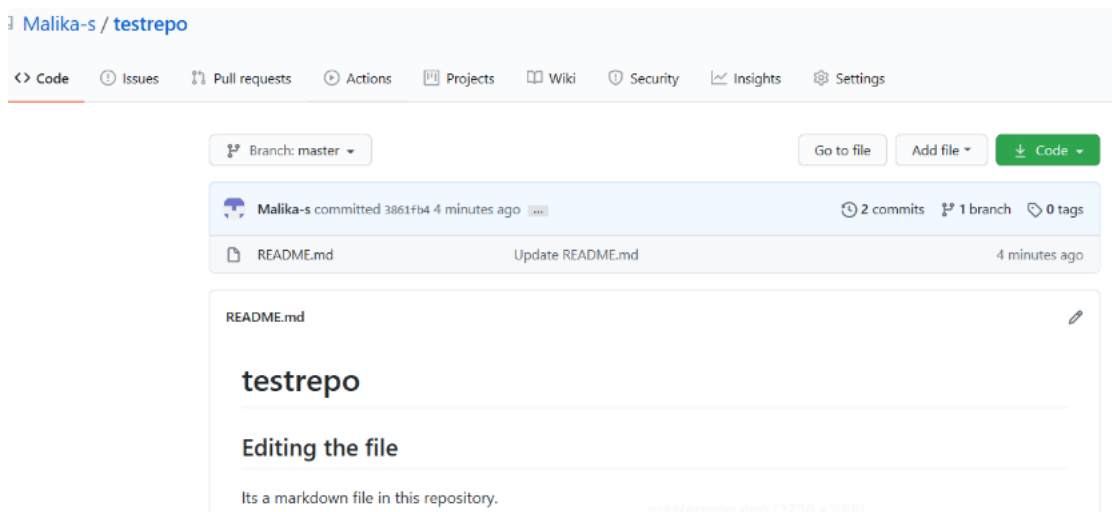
Malika-s / testrepo

<> Code Issues Pull requests Actions Projects Wiki Security Insights Settings

Branch: master

Go to file Add file Code

Malika-s committed 3861fb4 4 minutes ago ...

2 commits 1 branch 0 tags

README.md Update README.md 4 minutes ago

README.md

testrepo

Editing the file

Its a markdown file in this repository.